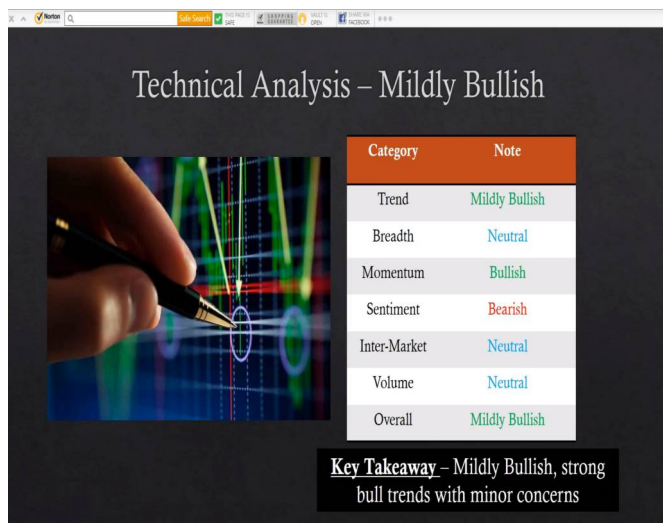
Norton Safe Search THIS PAGE IS SAFE SHOPPING GUARANTEE VAULT IS OPEN SHARE VIA FACEBOOK

Technical Analysis – Mildly Bullish

| Category | Note |
|---|---|
| Trend | Mildly Bullish |
| Breadth | Neutral |
| Momentum | Bullish |
| Sentiment | Bearish |
| Inter-Market | Neutral |
| Volume | Neutral |
| Overall | Mildly Bullish |

Key Takeaway – Mildly Bullish, strong bull trends with minor concerns